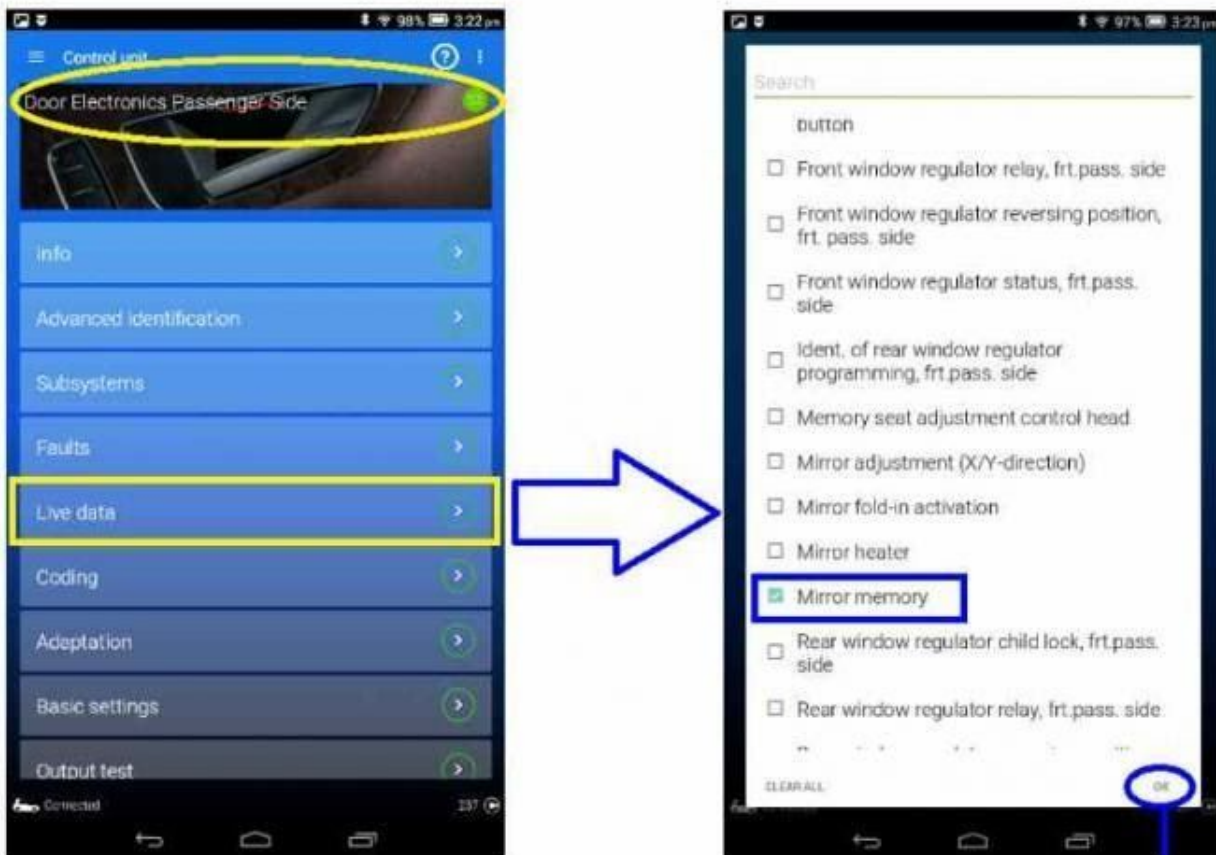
98% 3:22 pm

Control unit

Door Electronics Passenger Side

Info

Advanced identification

Subsystems

Faults

Live data

Coding

Adeptation

Basic settings

Output test

Connected

237

97% 3:23 pm

Search

button

Front window regulator relay, frt.pass. side

Front window regulator reversing position, frt. pass. side

Front window regulator status, frt.pass. side

Ident. of rear window regulator programming, frt.pass. side

Memory seat adjustment control head

Mirror adjustment (X/Y-direction)

Mirror fold-in activation

Mirror heater

Mirror memory

Rear window regulator child lock, frt.pass. side

Rear window regulator relay, frt.pass. side

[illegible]

CLEAR ALL

OK